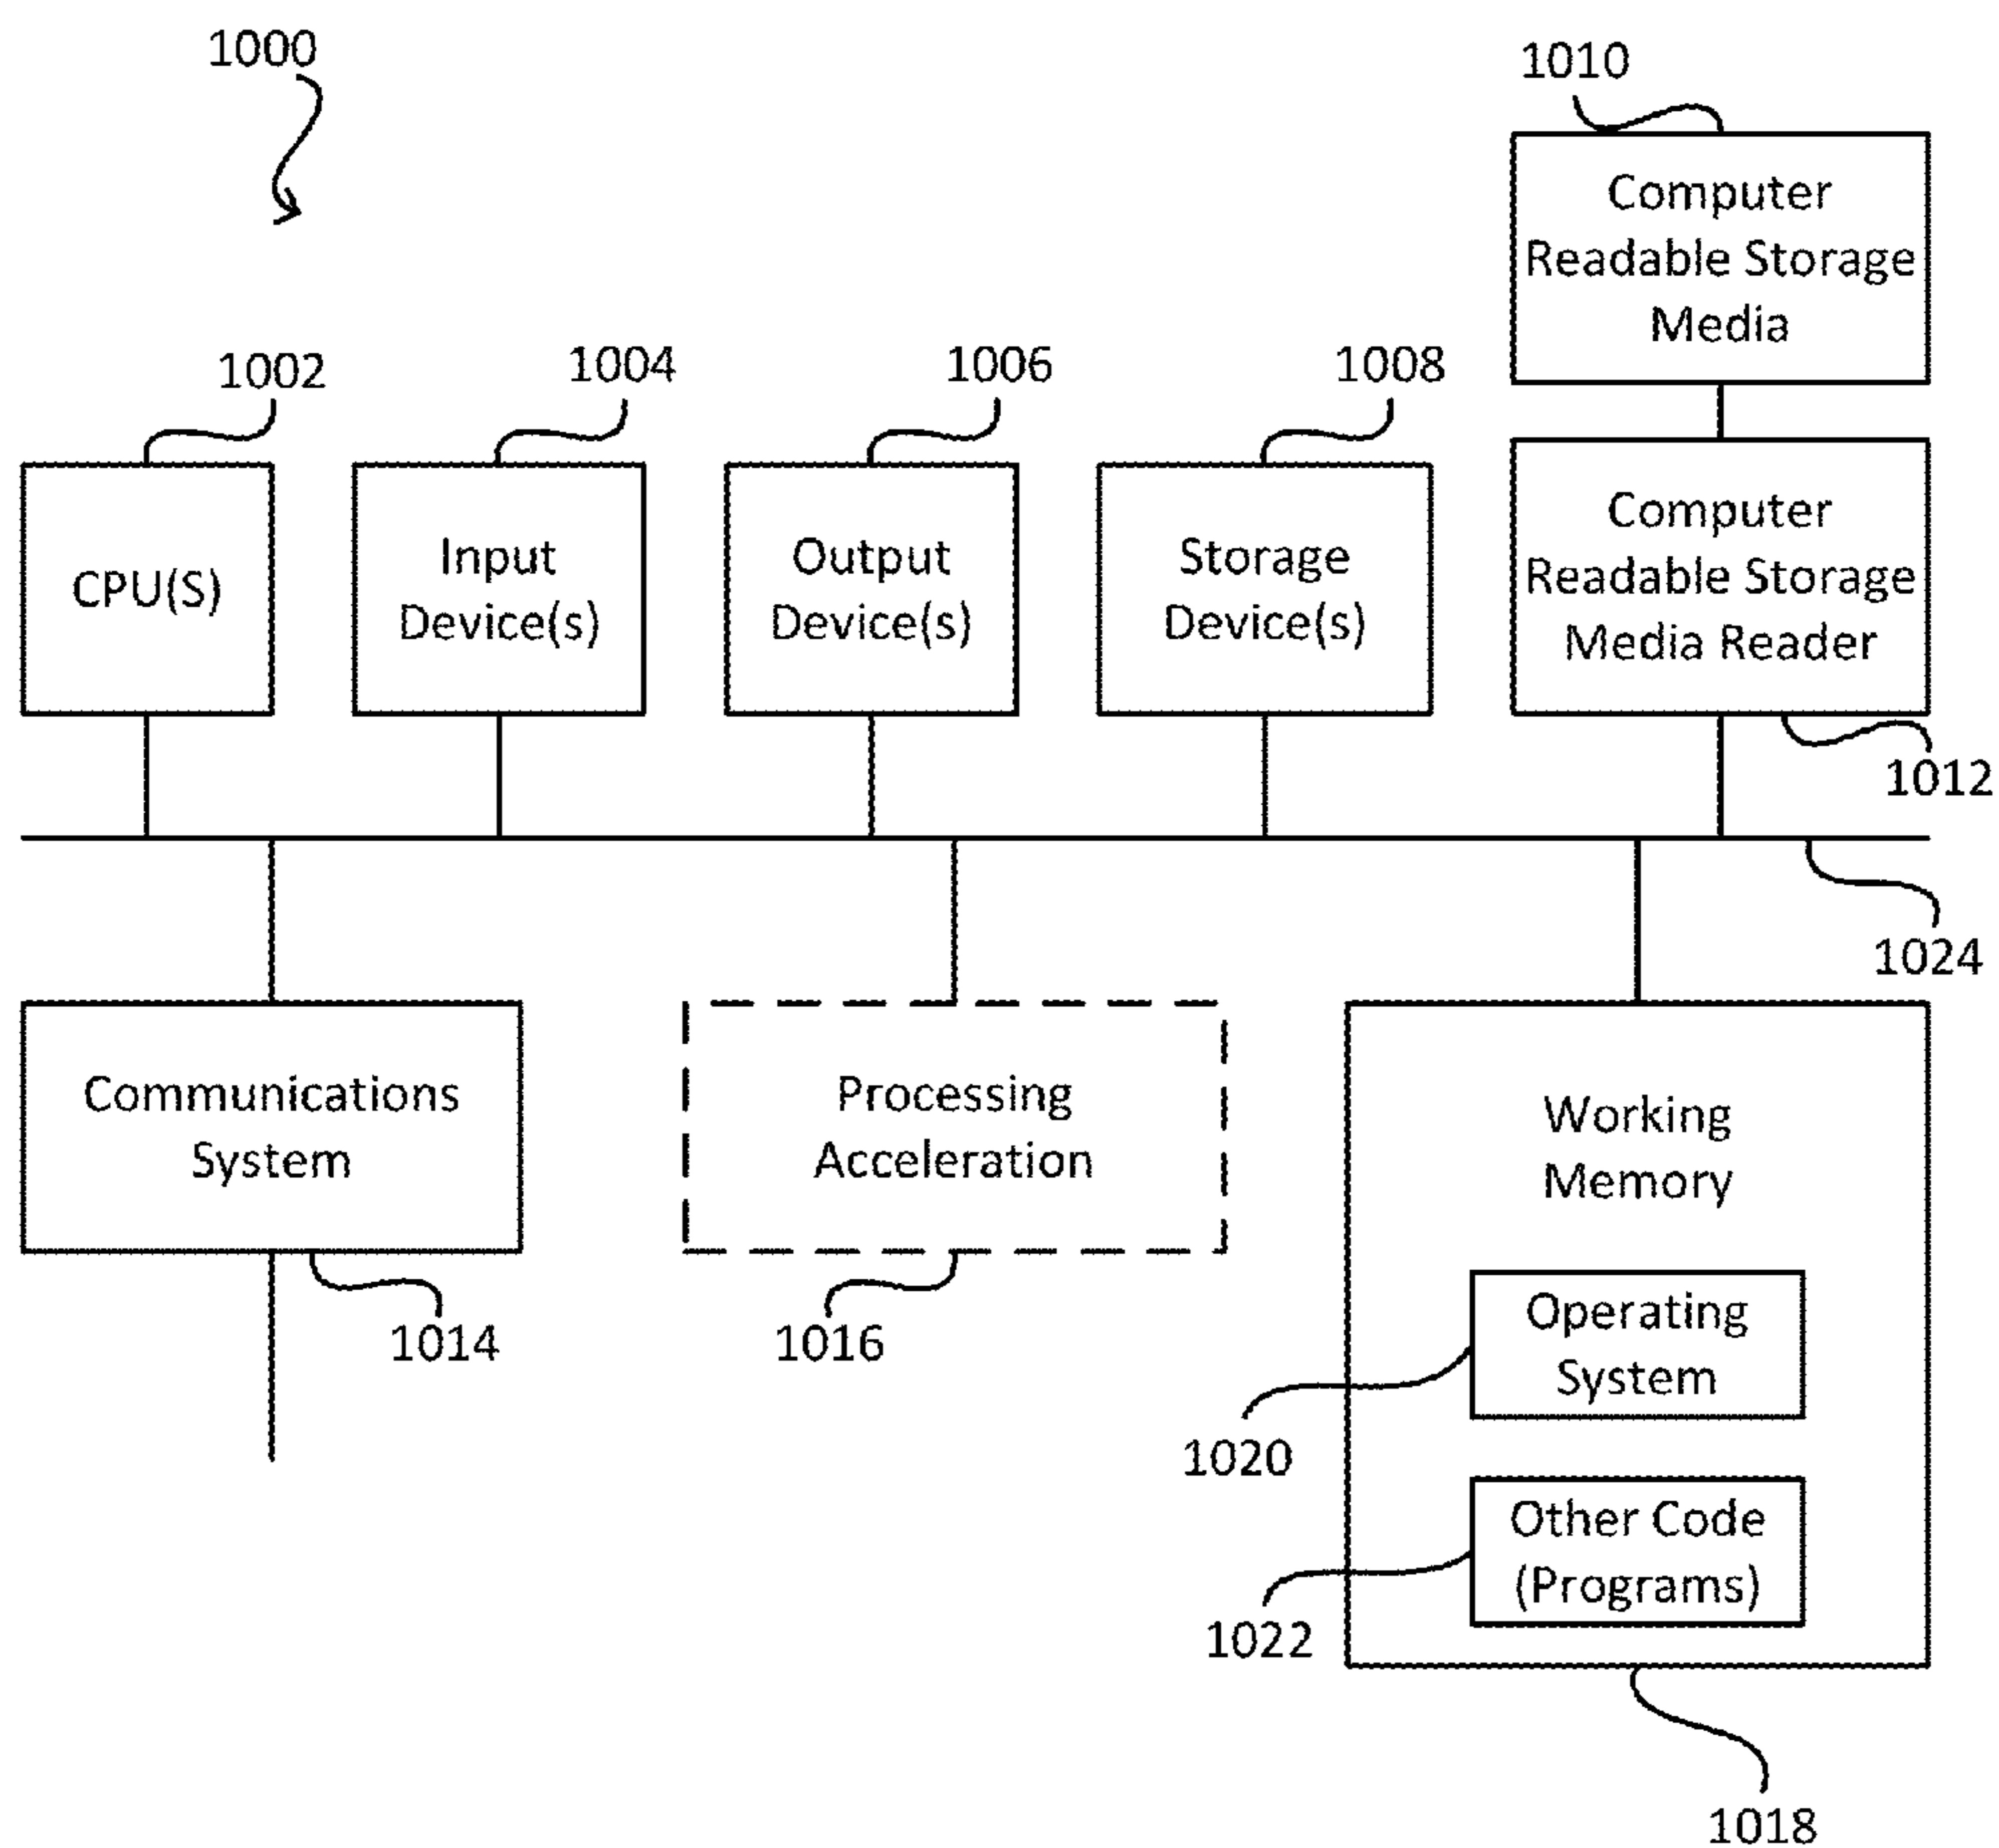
1000

1010

Computer Readable Storage Media

1002

1004

1006

1008

CPU(S)

Input Device(s)

Output Device(s)

Storage Device(s)

Computer Readable Storage Media Reader

1012

1024

Communications System

Processing Acceleration

Working Memory

1014

1016

Operating System

1020

Other Code (Programs)

1022

1018